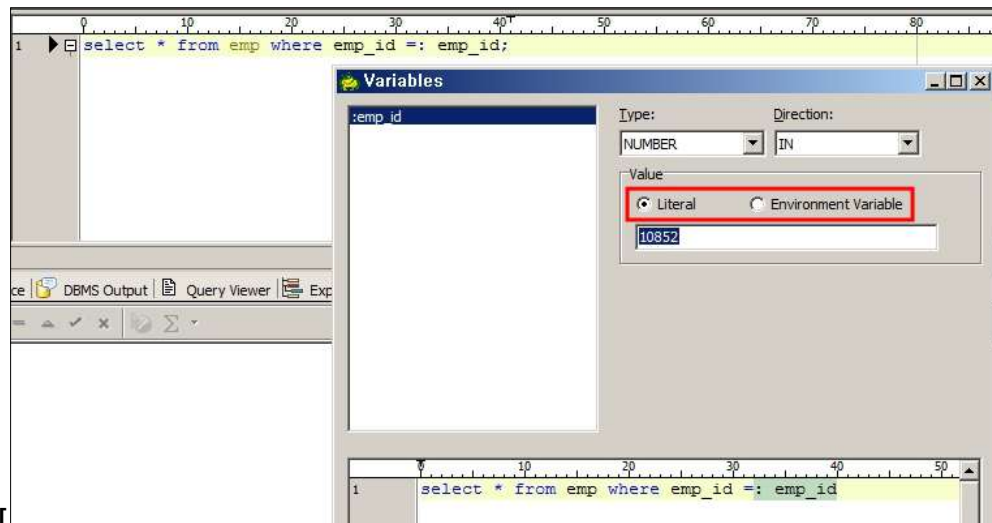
0 10 20 30 40 50 60 70 80

1 select * from emp where emp_id =: emp_id;

Variables

:emp_id

Type:
NUMBER
Direction:
IN

Value
Literal
Environment Variable
10852

ce | DBMS Output | Query Viewer | Exp

0 10 20 30 40 50

1 select * from emp where emp_id =: emp_id